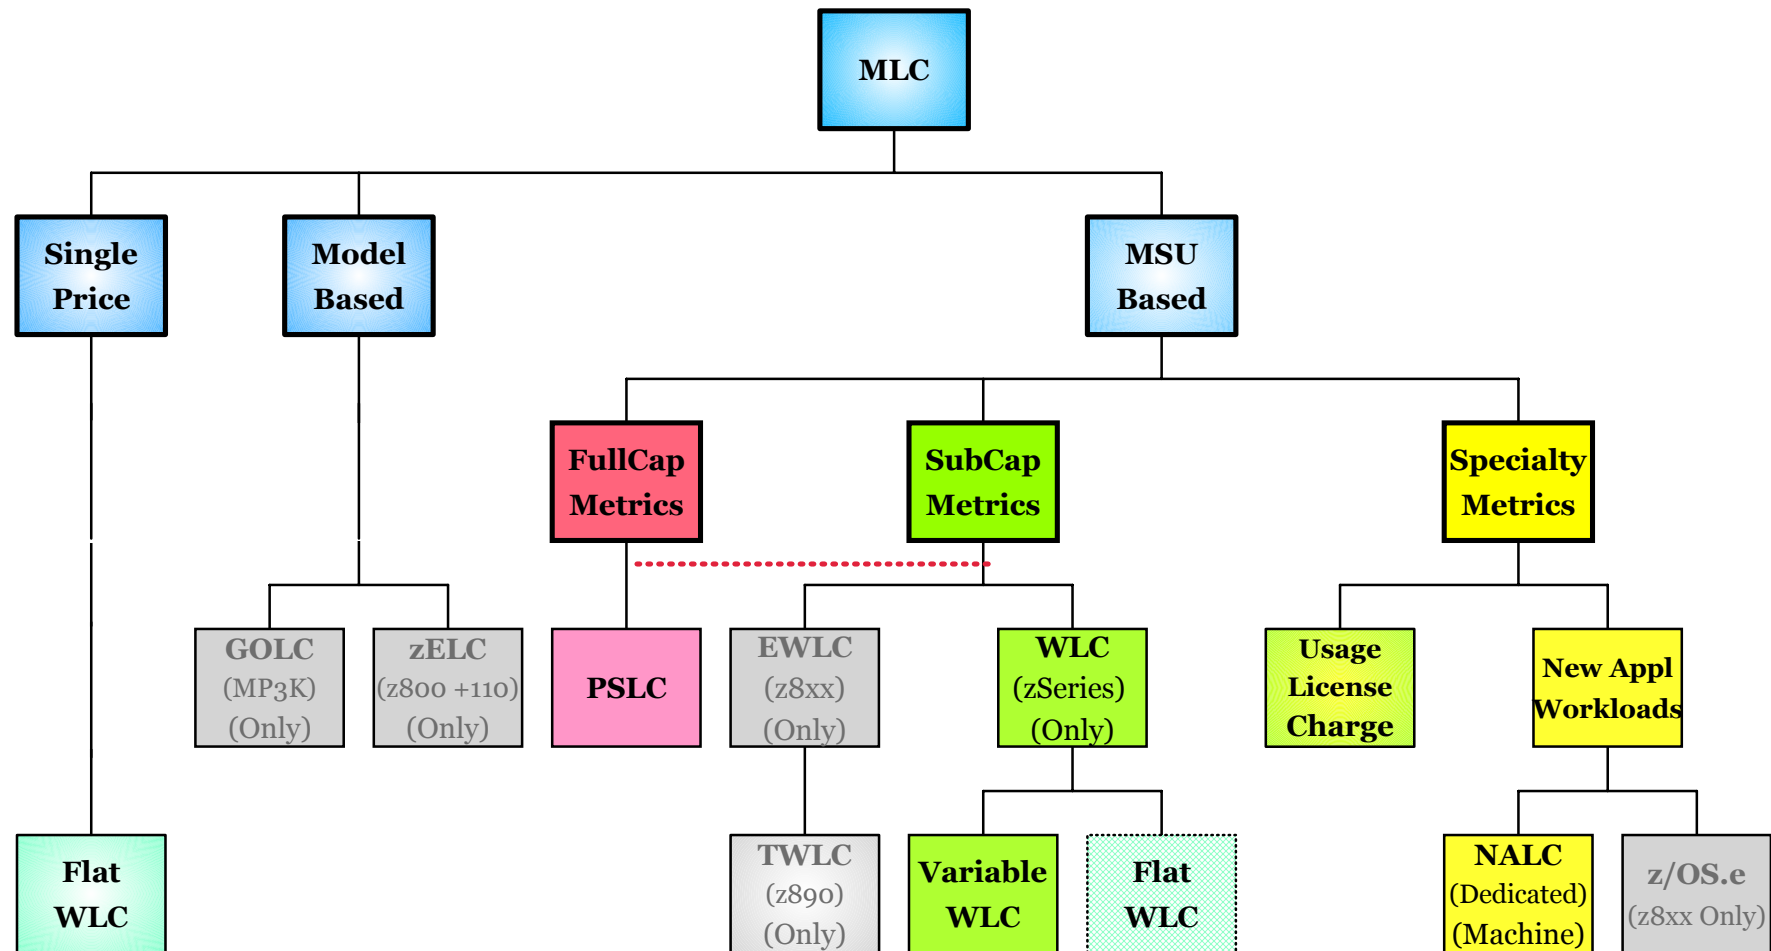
MLC

Single Price

Model Based

MSU Based

FullCap Metrics

SubCap Metrics

Specialty Metrics

GOLC (MP3K) (Only)

zELC (z800 +110) (Only)

PSLC

EWLC (z8xx) (Only)

WLC (zSeries) (Only)

Usage License Charge

New Appl Workloads

Flat WLC

TWLC (z890) (Only)

Variable WLC

Flat WLC

NALC (Dedicated) (Machine)

z/OS.e (z8xx Only)